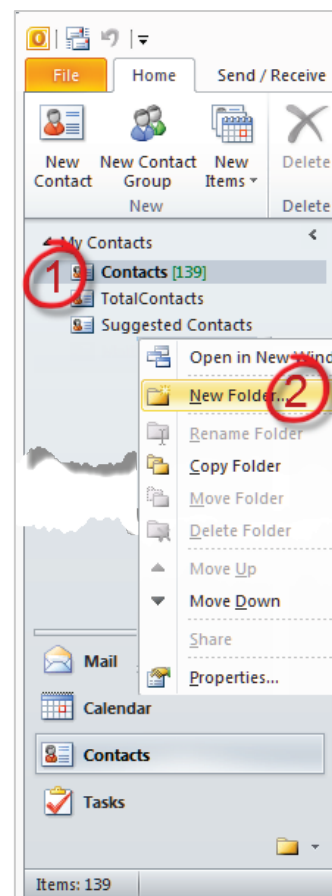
File
Home
Send / Receive

New Contact
New Contact Group
New Items
Delete
New
Delete

My Contacts
1
Contacts [139]
TotalContacts
Suggested Contacts

Open in New Wind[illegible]
New Folder...
2
Rename Folder
Copy Folder
Move Folder
Delete Folder
Move Up
Move Down
Share
Properties...

Mail
Calendar
Contacts
Tasks

Items: 139